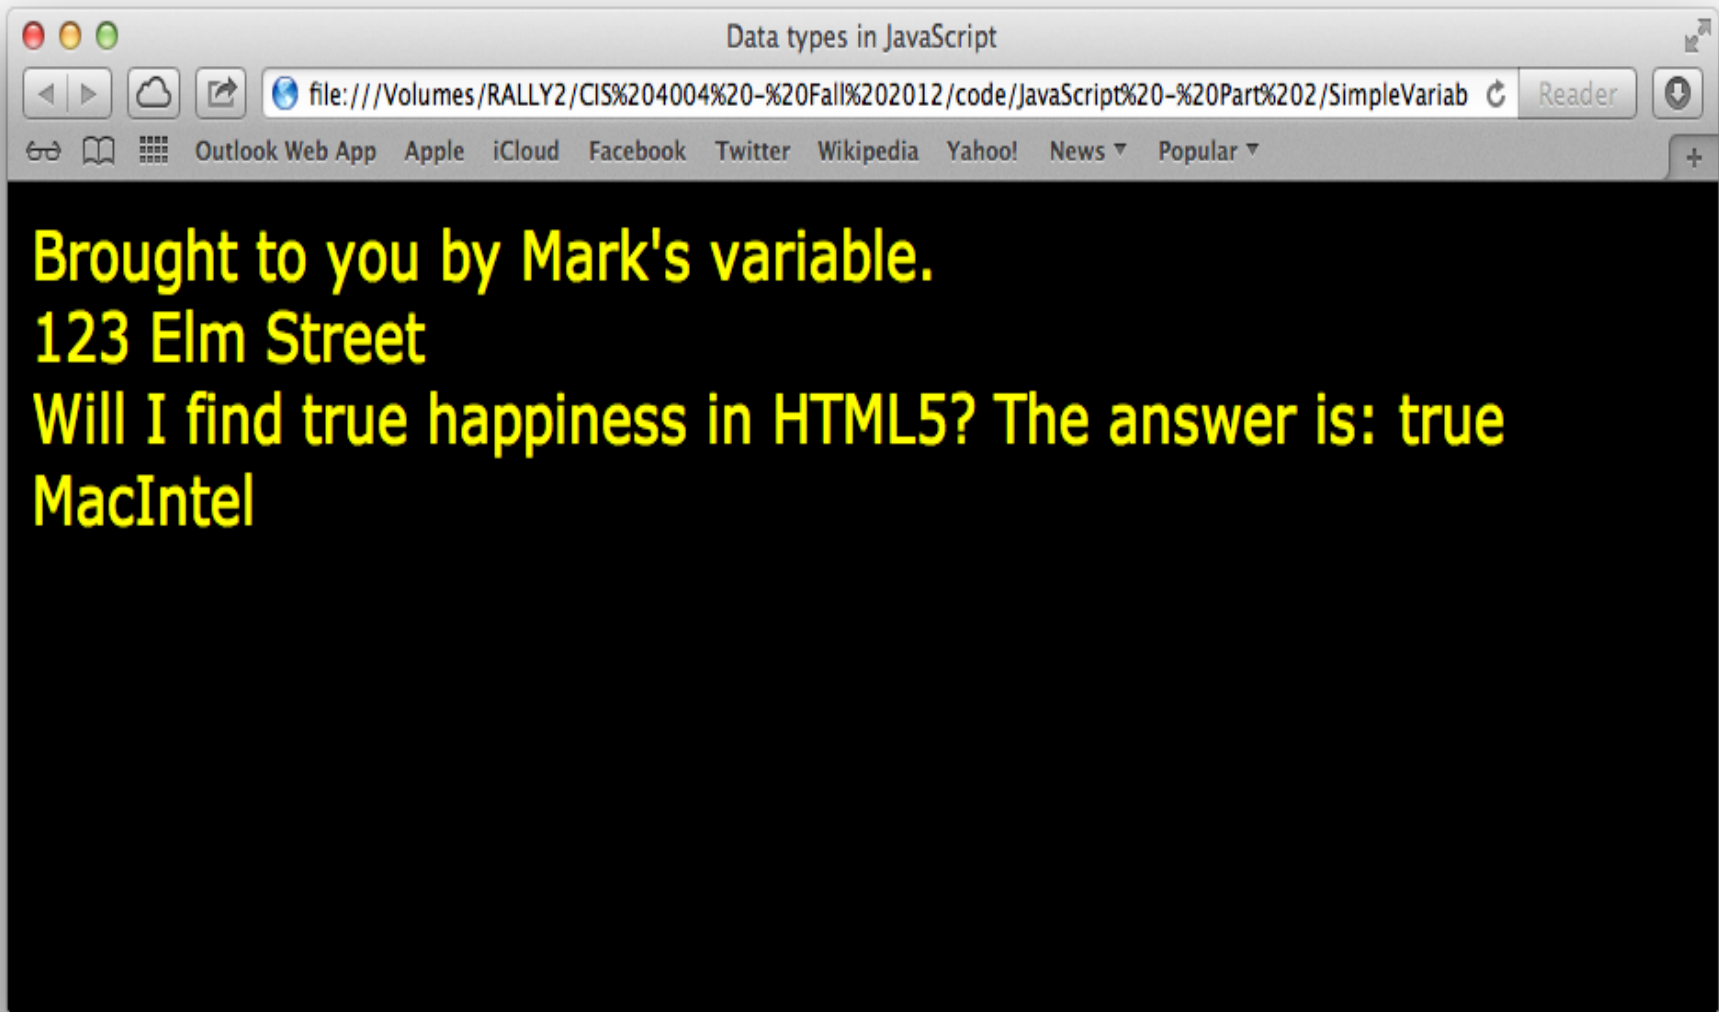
Data types in JavaScript

file:///Volumes/RALLY2/CIS%204004%20-%20Fall%202012/code/JavaScript%20-%20Part%202/SimpleVariab

Reader

Outlook Web App Apple iCloud Facebook Twitter Wikipedia Yahoo! News Popular

Brought to you by Mark's variable.
123 Elm Street
Will I find true happiness in HTML5? The answer is: true
MacIntel